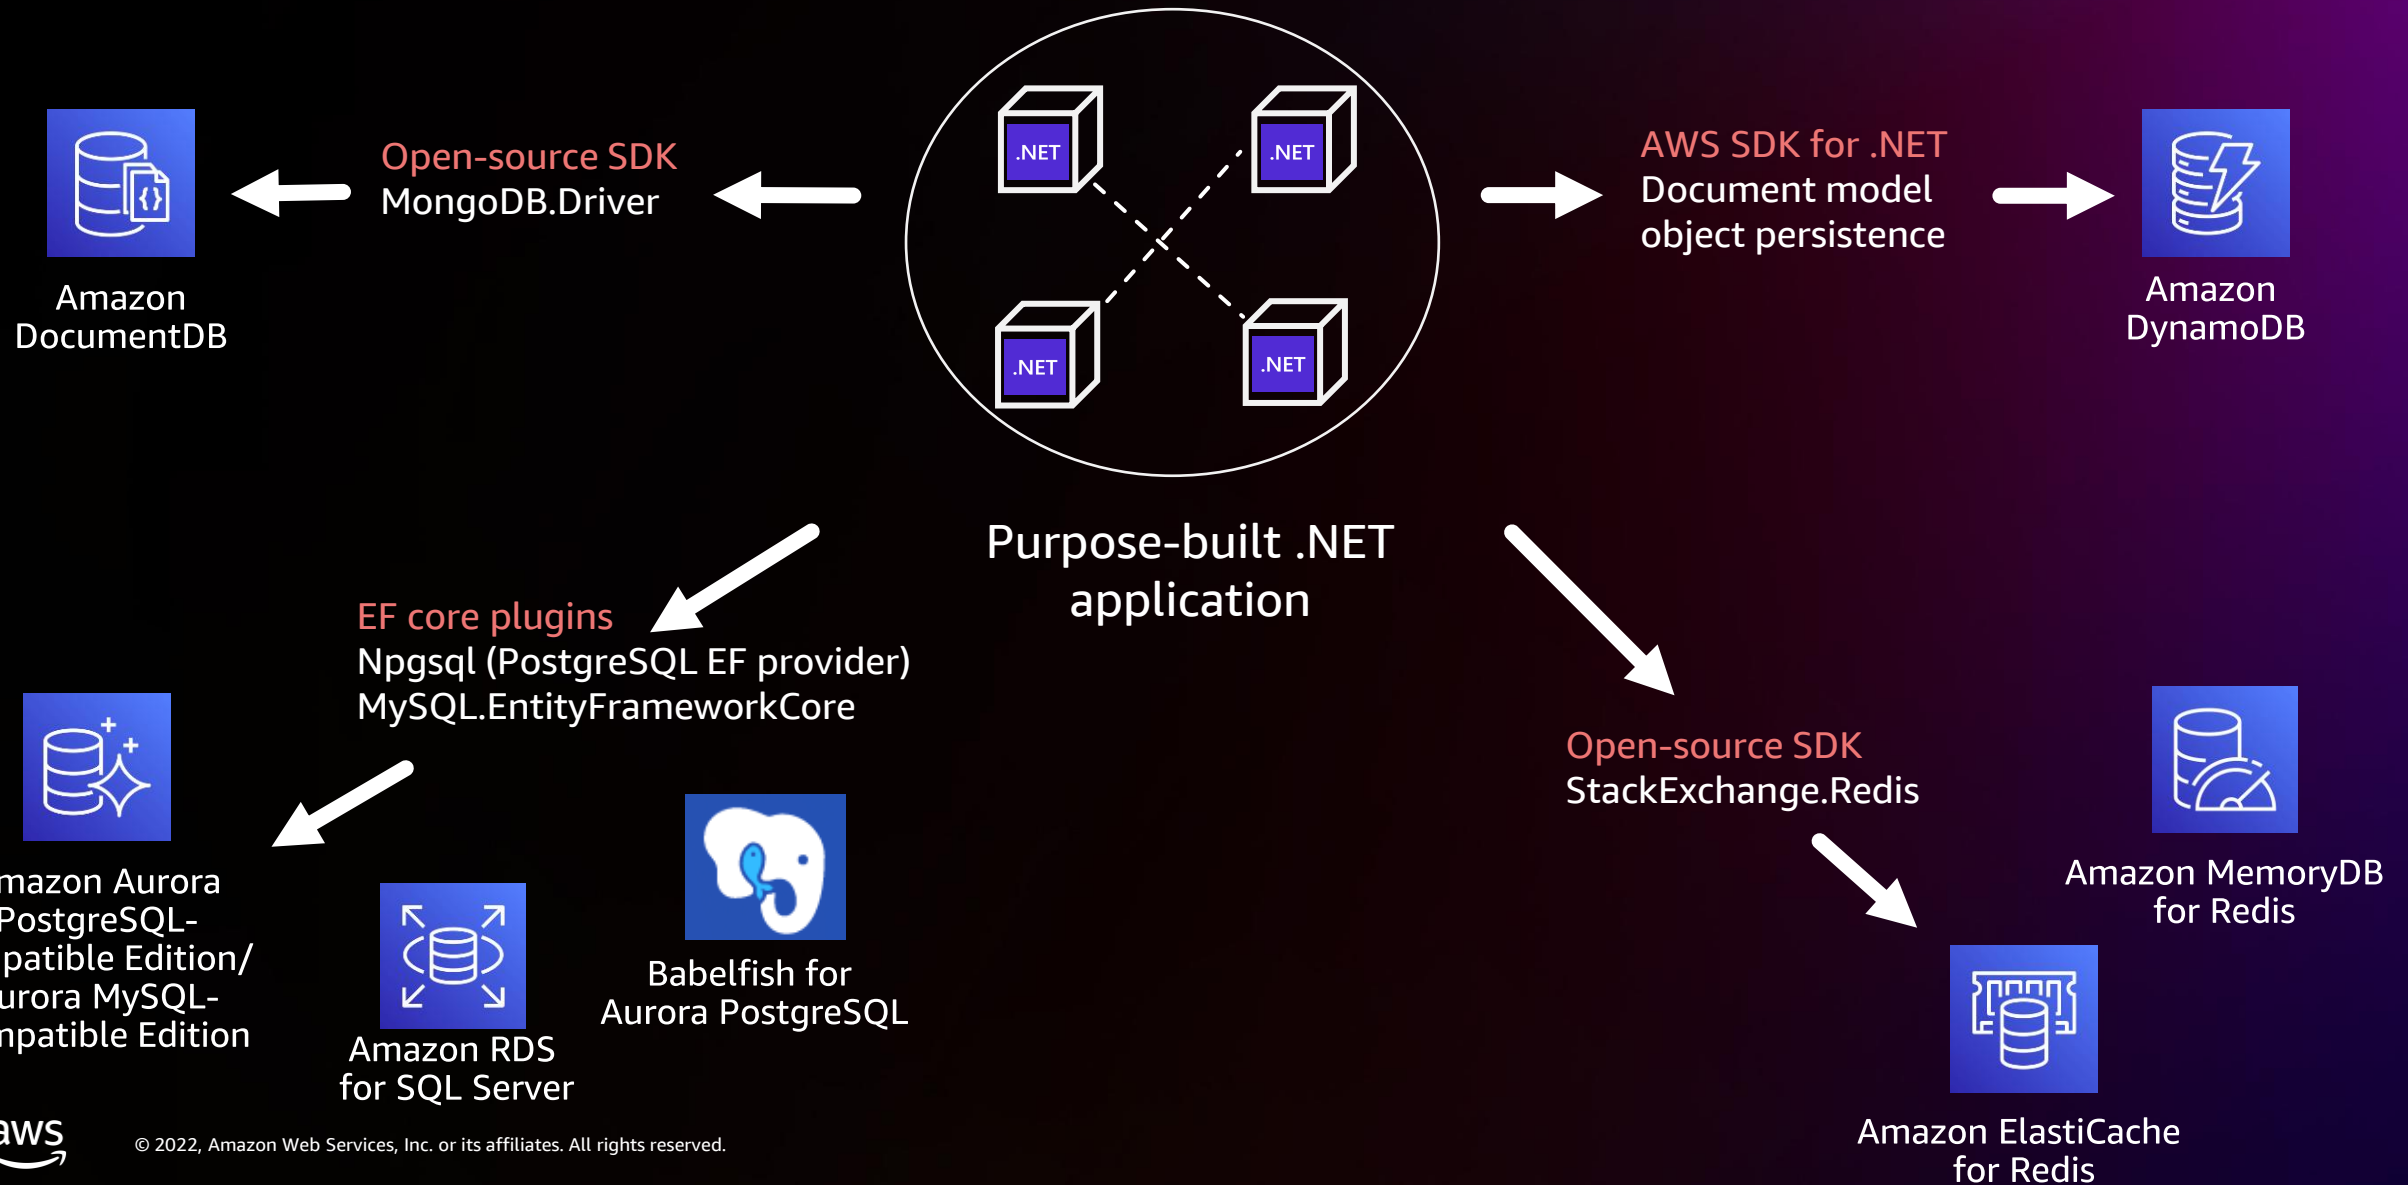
Amazon DocumentDB

Open-source SDK
MongoDB.Driver

.NET
.NET
.NET
.NET

Purpose-built .NET application

AWS SDK for .NET
Document model object persistence

Amazon DynamoDB

EF core plugins
Npgsql (PostgreSQL EF provider)
MySQL.EntityFrameworkCore

mazon Aurora PostgreSQL-patible Edition/ urora MySQL-npatible Edition

Amazon RDS for SQL Server

Babelfish for Aurora PostgreSQL

Open-source SDK
StackExchange.Redis

Amazon MemoryDB for Redis

Amazon ElastiCache for Redis

aws

© 2022, Amazon Web Services, Inc. or its affiliates. All rights reserved.